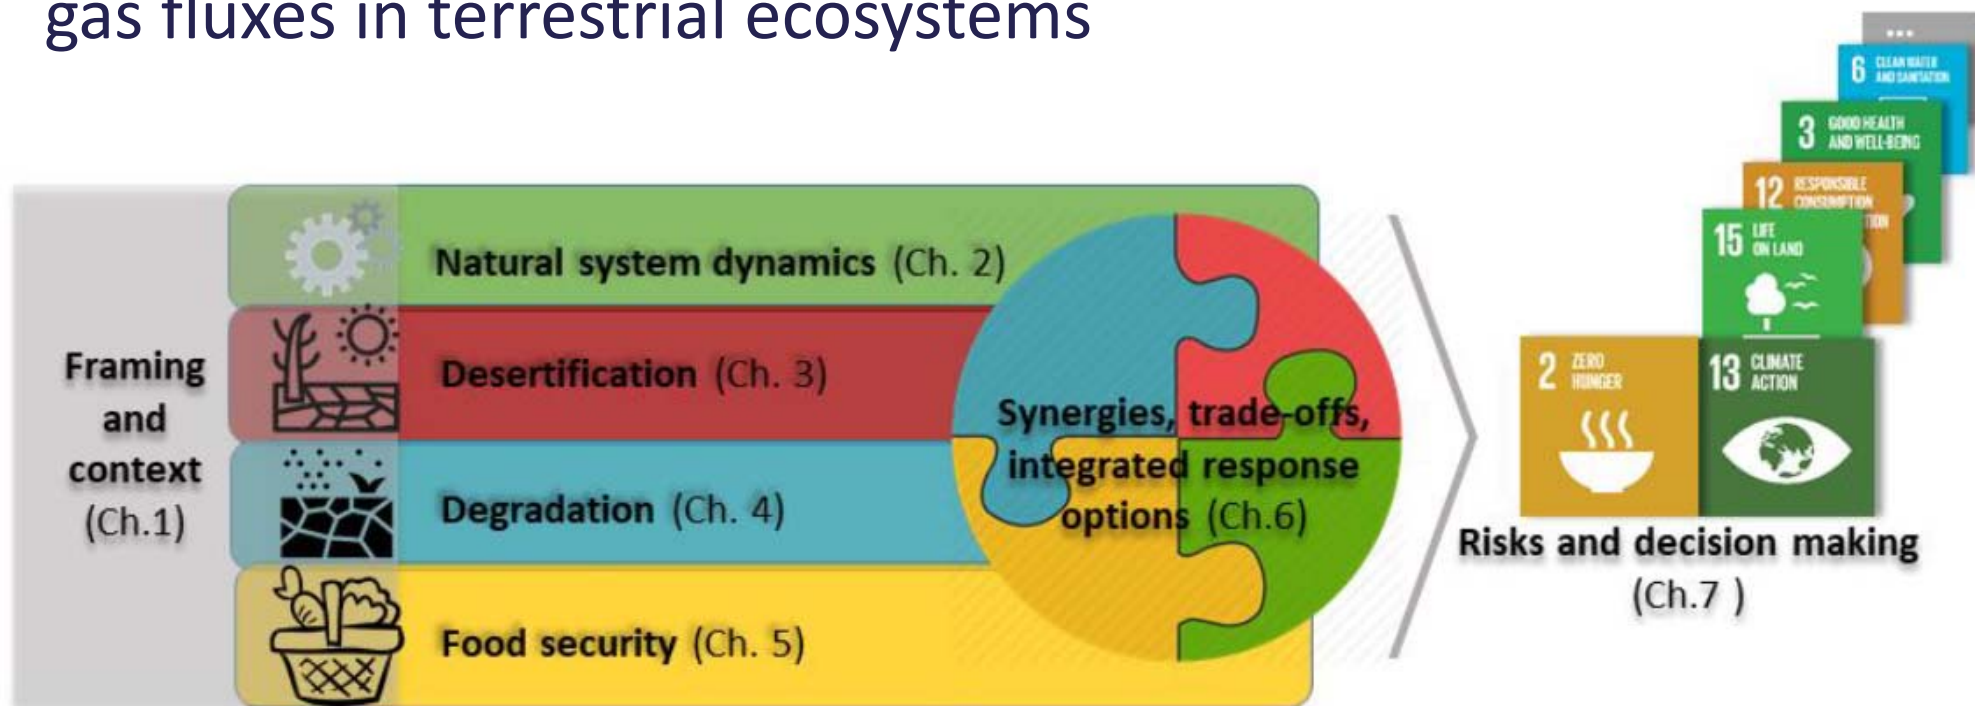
gas fluxes in terrestrial ecosystems

Framing and context (Ch.1)

Natural system dynamics (Ch. 2)

Desertification (Ch. 3)

Degradation (Ch. 4)

Food security (Ch. 5)

Synergies, trade-offs, integrated response options (Ch.6)

...

6 CLEAN WATER AND SANITATION

3 GOOD HEALTH AND WELL-BEING

12 RESPONSIBLE CONSUMPTION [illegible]

15 LIFE ON LAND

2 ZERO HUNGER

13 CLIMATE ACTION

Risks and decision making (Ch.7 )